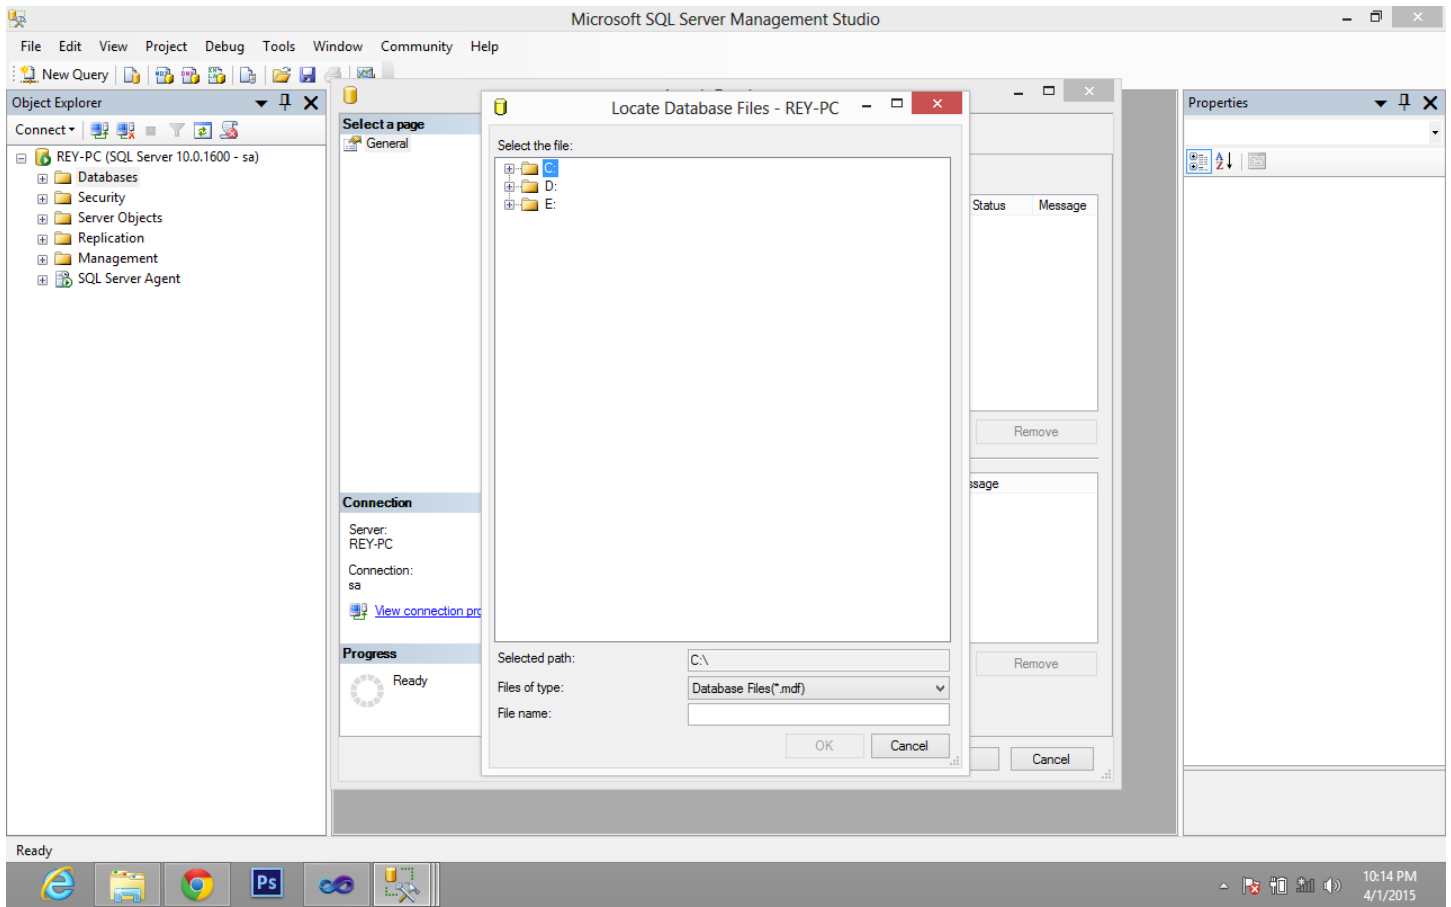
Microsoft SQL Server Management Studio

File Edit View Project Debug Tools Window Community Help

New Query

Object Explorer

Connect ▾

REY-PC (SQL Server 10.0.1600 - sa)
Databases
Security
Server Objects
Replication
Management
SQL Server Agent

Select a page
General

Connection
Server:
REY-PC
Connection:
sa
View connection pro

Progress
Ready

Locate Database Files - REY-PC

Select the file:
C:
D:
E:

Selected path: C:\
Files of type: Database Files(*.mdf)
File name:

OK Cancel

Status Message
Remove
ssage
Remove
Cancel

Properties

Ready

10:14 PM
4/1/2015